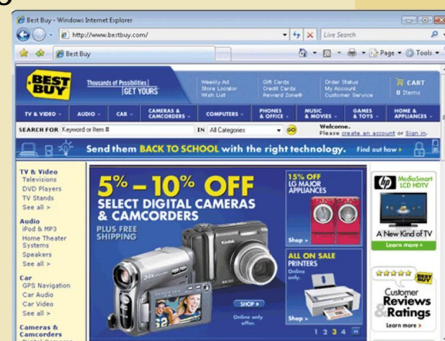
Best Buy - Windows Internet Explorer

http://www.bestbuy.com/

Live Search

Best Buy

Page ▼ Tools ▼

BEST BUY

Thousands of Possibilities | GET YOURS

Weekly Ad
Store Locator
Wish List

Gift Cards
Credit Cards
Reward Zone®

Order Status
My Account
Customer Service

CART
0 Items

TV & VIDEO | AUDIO | CAR | CAMERAS & CAMCORDERS | COMPUTERS | PHONES & OFFICE | MUSIC & MOVIES | GAMES & TOYS | HOME & APPLIANCES

SEARCH FOR Keyword or Item # IN All Categories GO

Welcome.
Please create an account or Sign in.

Send them BACK TO SCHOOL with the right technology. Find out how ▸

TV & Video
Televisions
DVD Players
TV Stands
See all ›

Audio
iPod & MP3
Home Theater Systems
Speakers
See all ›

Car
GPS Navigation
Car Audio
Car Video
See all ›

Cameras & Camcorders

5% – 10% OFF
SELECT DIGITAL CAMERAS & CAMCORDERS
PLUS FREE SHIPPING

SHOP ›
Online only offer.

15% OFF
LG MAJOR APPLIANCES
Shop ›

ALL ON SALE
PRINTERS
Online only.
Shop ›

1 2 3 4

hp MediaSmart LCD HDTV
A New Kind of TV
Learn more ›

Customer Reviews & Ratings
Learn more ›